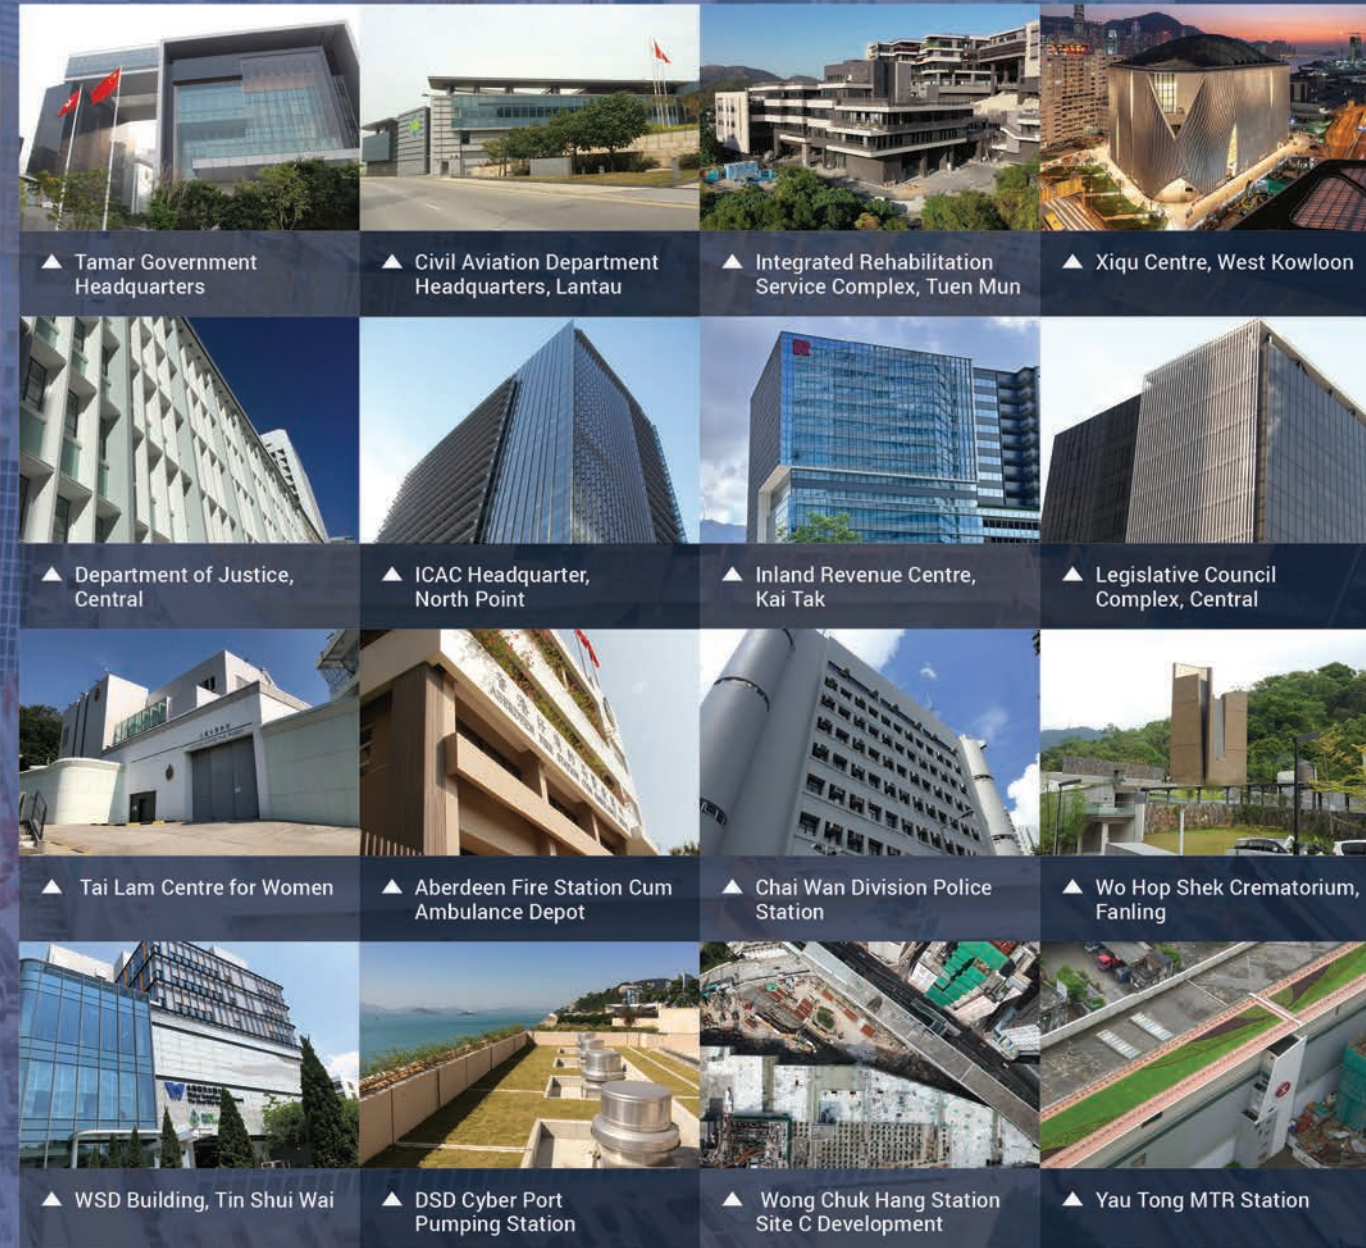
▲ Tamar Government Headquarters

▲ Civil Aviation Department Headquarters, Lantau

▲ Integrated Rehabilitation Service Complex, Tuen Mun

▲ Xiqu Centre, West Kowloon

▲ Department of Justice, Central

▲ ICAC Headquarter, North Point

▲ Inland Revenue Centre, Kai Tak

▲ Legislative Council Complex, Central

▲ Tai Lam Centre for Women

▲ Aberdeen Fire Station Cum Ambulance Depot

▲ Chai Wan Division Police Station

▲ Wo Hop Shek Crematorium, Fanling

▲ WSD Building, Tin Shui Wai

▲ DSD Cyber Port Pumping Station

▲ Wong Chuk Hang Station Site C Development

▲ Yau Tong MTR Station